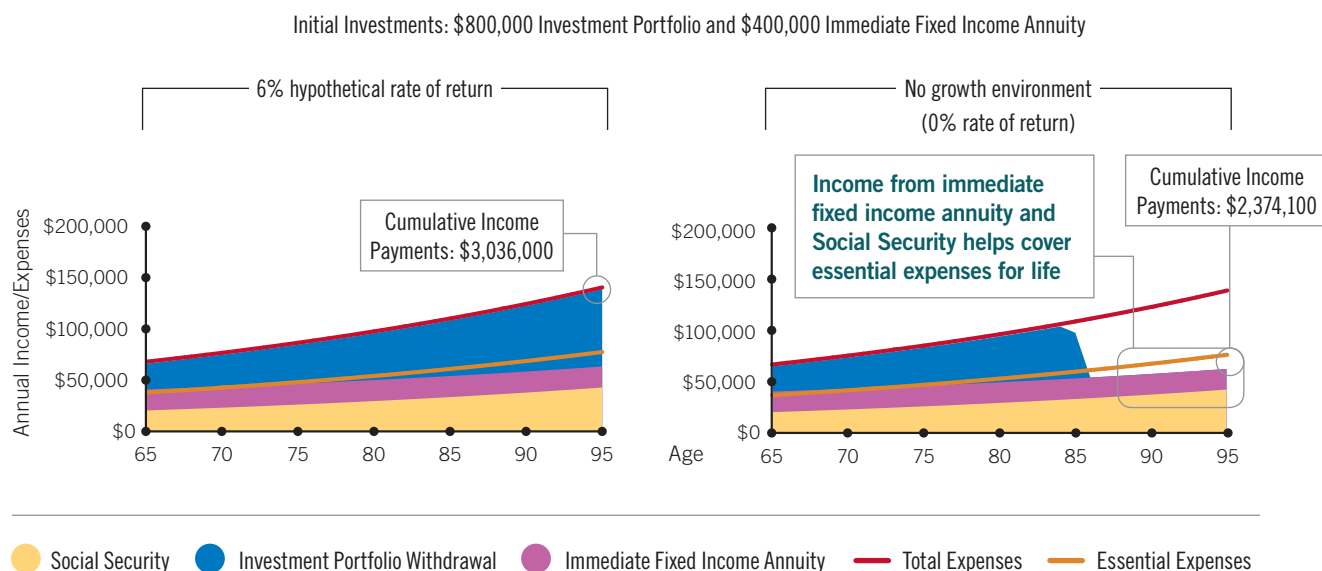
Initial Investments: \$800,000 Investment Portfolio and \$400,000 Immediate Fixed Income Annuity

6% hypothetical rate of return

Cumulative Income Payments: \$3,036,000

Annual Income/Expenses

\$200,000
\$150,000
\$100,000
\$50,000
\$0

65 70 75 80 85 90 95

No growth environment (0% rate of return)

Income from immediate fixed income annuity and Social Security helps cover essential expenses for life

Cumulative Income Payments: \$2,374,100

\$200,000
\$150,000
\$100,000
\$50,000
\$0

Age 65 70 75 80 85 90 95

Social Security
Investment Portfolio Withdrawal
Immediate Fixed Income Annuity
Total Expenses
Essential Expenses